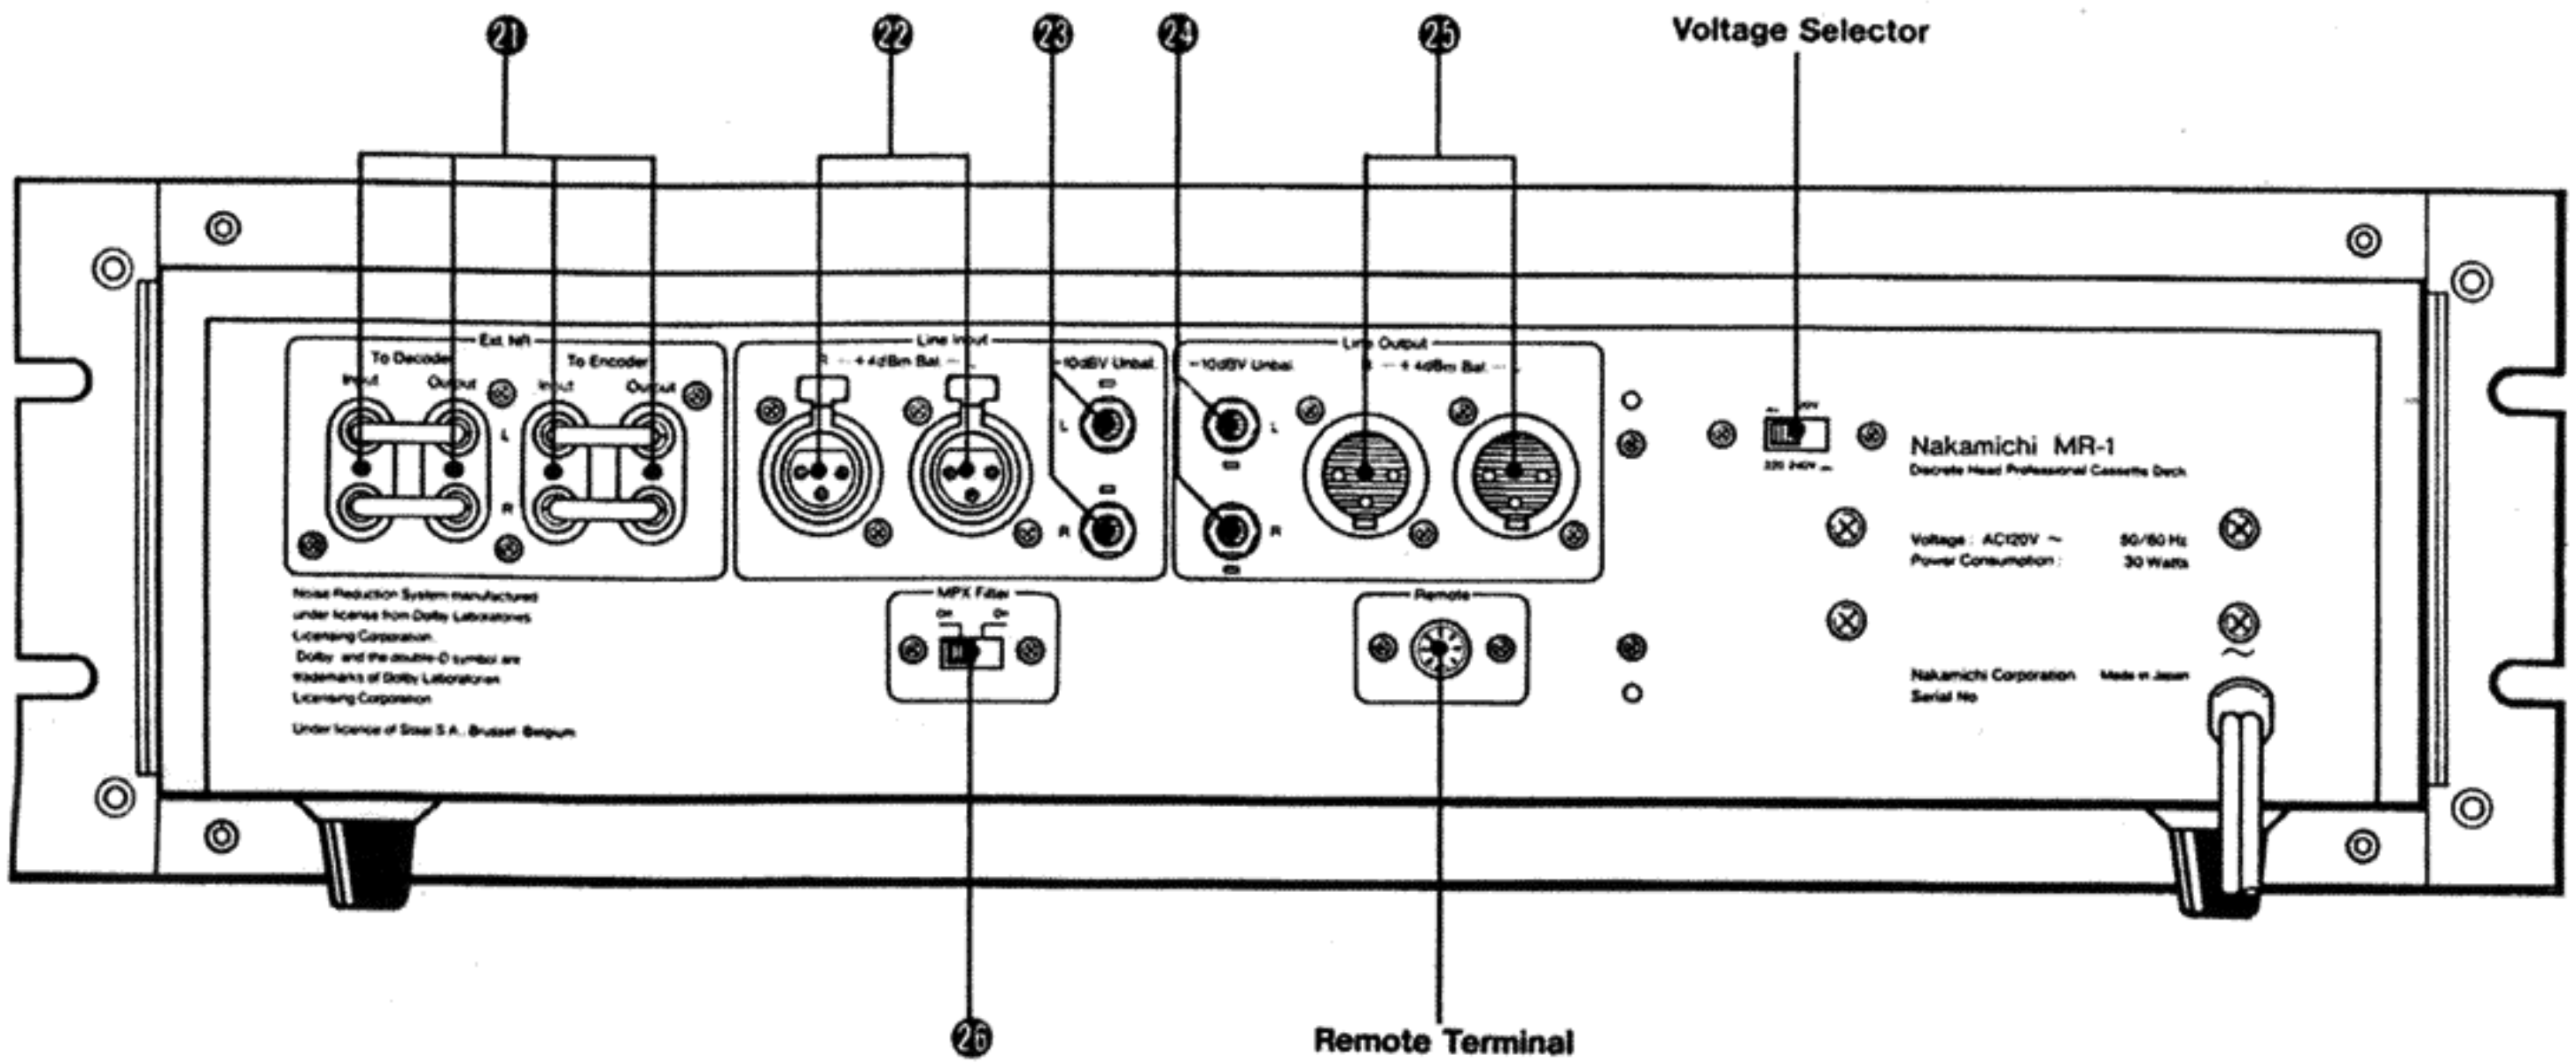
21 22 23 24 25 Voltage Selector

Ext NR
To Decoder
Input Output
To Encoder
Input Output
L
R

Line Input
R — +4dBm Bal. — L
−10dBV Unbal.
L
R

Line Output
−10dBV Unbal.
L
R
R — +4dBm Bal. — L

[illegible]
220 240V

Nakamichi MR-1
Discrete Head Professional Cassette Deck

Voltage : AC120V ~ 50/60 Hz
Power Consumption : 30 Watts

Noise Reduction System manufactured under license from Dolby Laboratories Licensing Corporation.
Dolby and the double-D symbol are trademarks of Dolby Laboratories Licensing Corporation.

Under licence of Sisar S.A., Brussel Belgium

MPX Filter
On On

Remote

Nakamichi Corporation Made in Japan
Serial No.

~

26
Remote Terminal